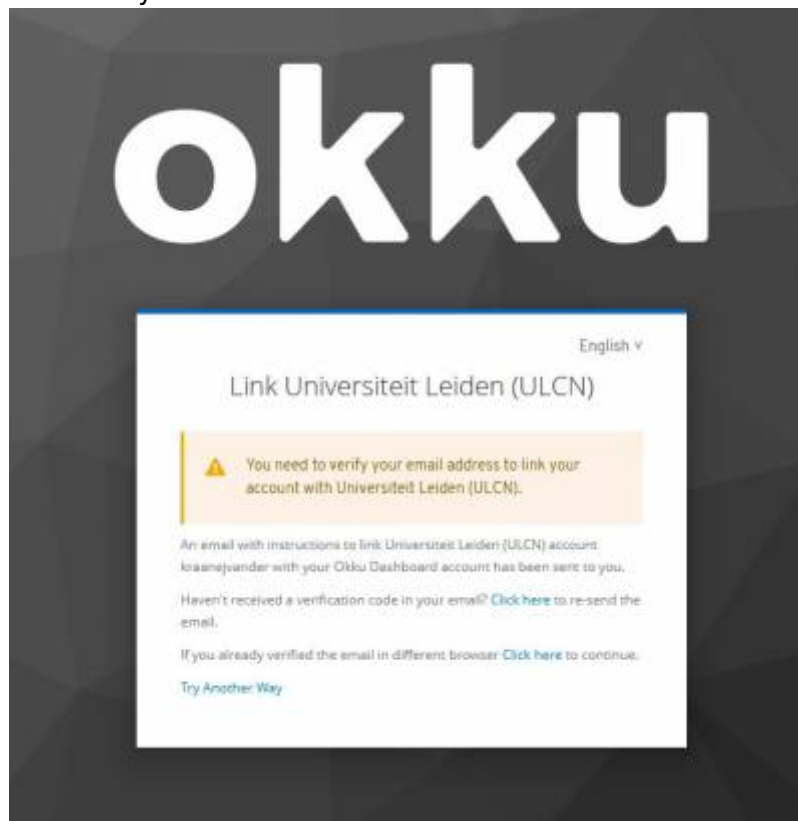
okku

English ∨

Link Universiteit Leiden (ULCN)

You need to verify your email address to link your account with Universiteit Leiden (ULCN).

An email with instructions to link Universiteit Leiden (ULCN) account kraanejvander with your Okku Dashboard account has been sent to you.

Haven't received a verification code in your email? Click here to re-send the email.

If you already verified the email in different browser Click here to continue.

Try Another Way